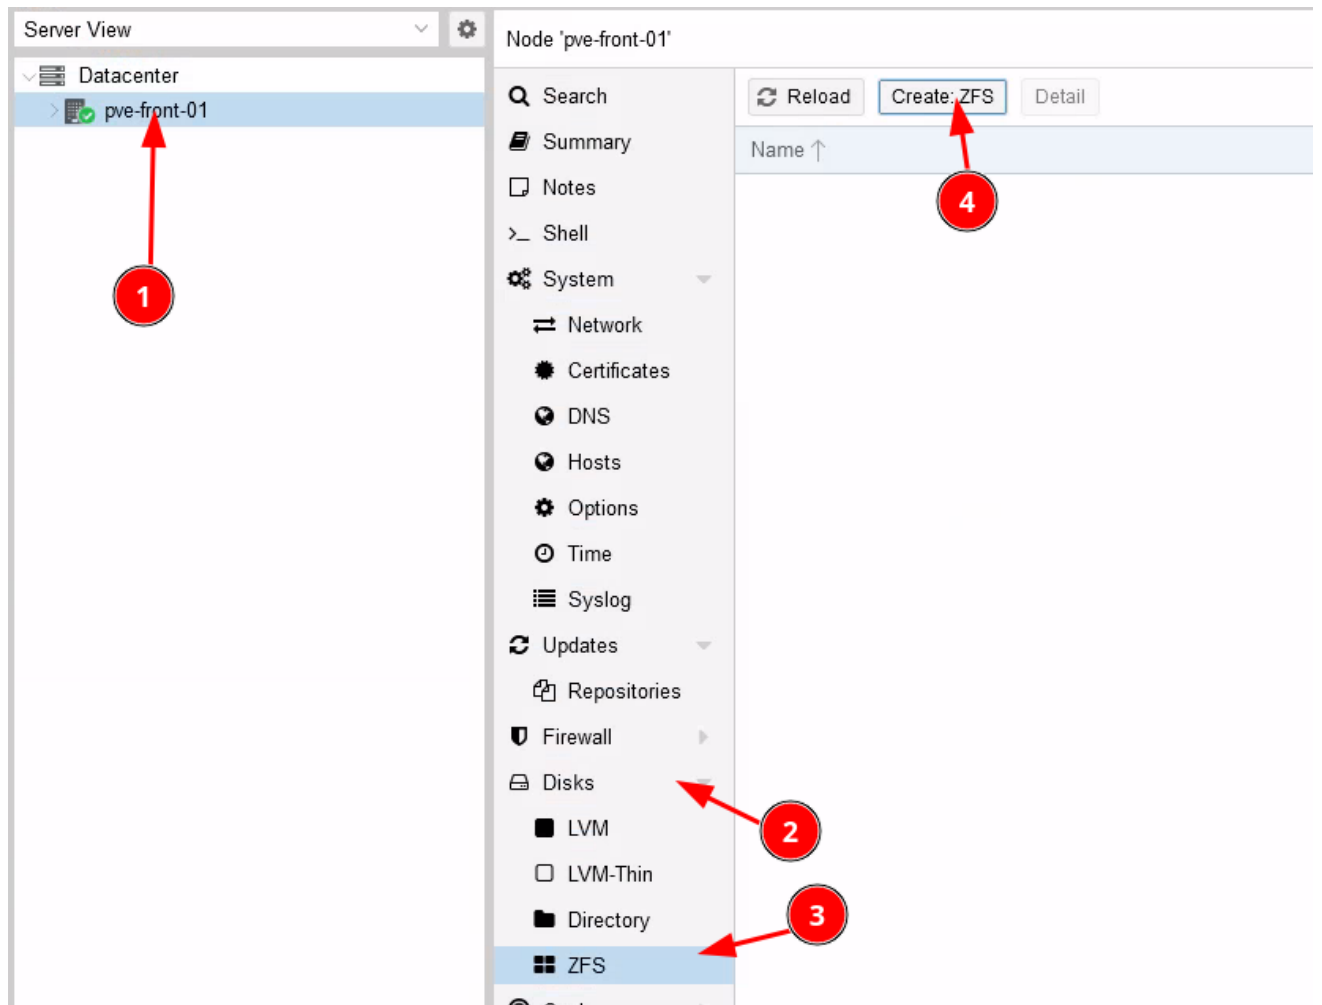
Server View

Datacenter

pve-front-01

1

Node 'pve-front-01'

Search

Summary

Notes

Shell

System

Network

Certificates

DNS

Hosts

Options

Time

Syslog

Updates

Repositories

Firewall

Disks

LVM

LVM-Thin

Directory

ZFS

Reload

Create: ZFS

Detail

Name ↑

4

2

3